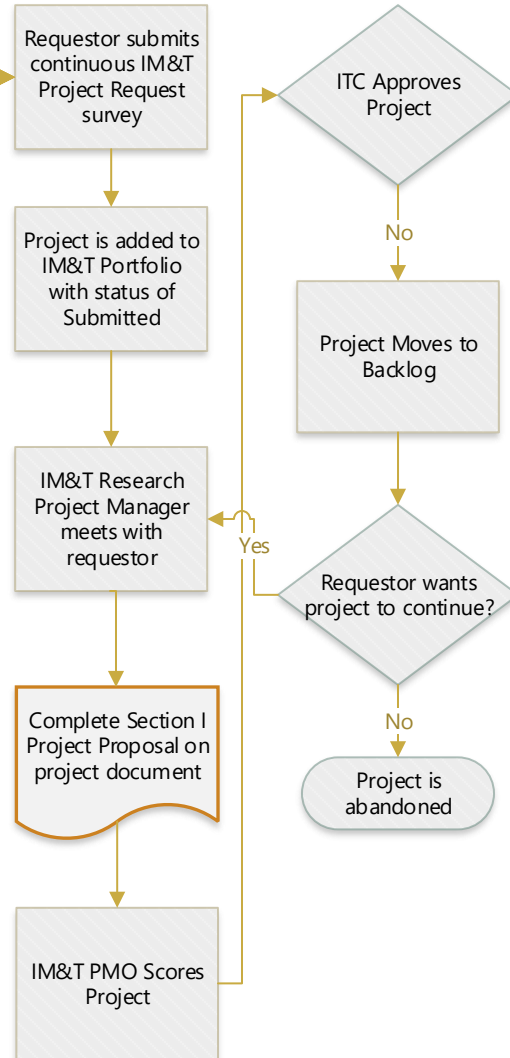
Requestor submits continuous IM&T Project Request survey

Project is added to IM&T Portfolio with status of Submitted

IM&T Research Project Manager meets with requestor

Complete Section I Project Proposal on project document

IM&T PMO Scores Project

ITC Approves Project

No

Project Moves to Backlog

Requestor wants project to continue?

Yes

No

Project is abandoned